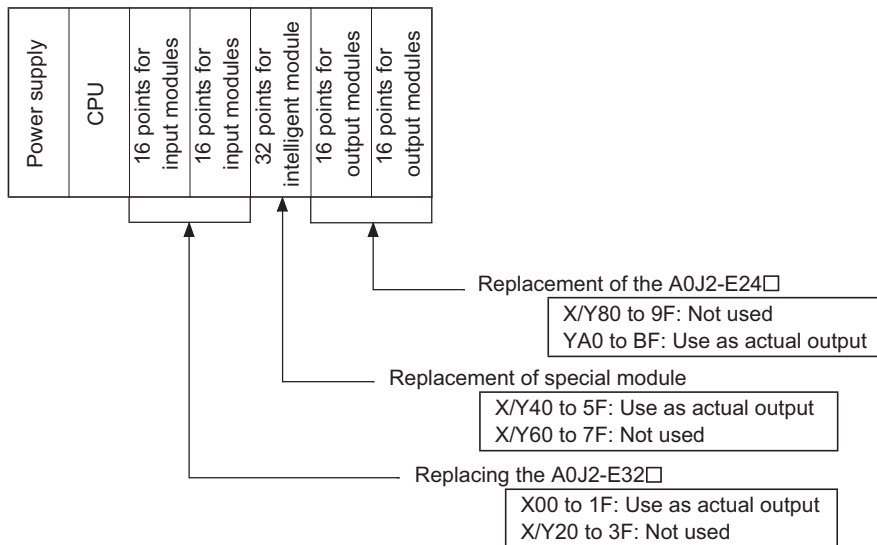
Power supply

CPU

16 points for input modules

16 points for input modules

32 points for intelligent module

16 points for output modules

16 points for output modules

Replacement of the A0J2-E24□

X/Y80 to 9F: Not used
YA0 to BF: Use as actual output

Replacement of special module

X/Y40 to 5F: Use as actual output
X/Y60 to 7F: Not used

Replacing the A0J2-E32□

X00 to 1F: Use as actual output
X/Y20 to 3F: Not used